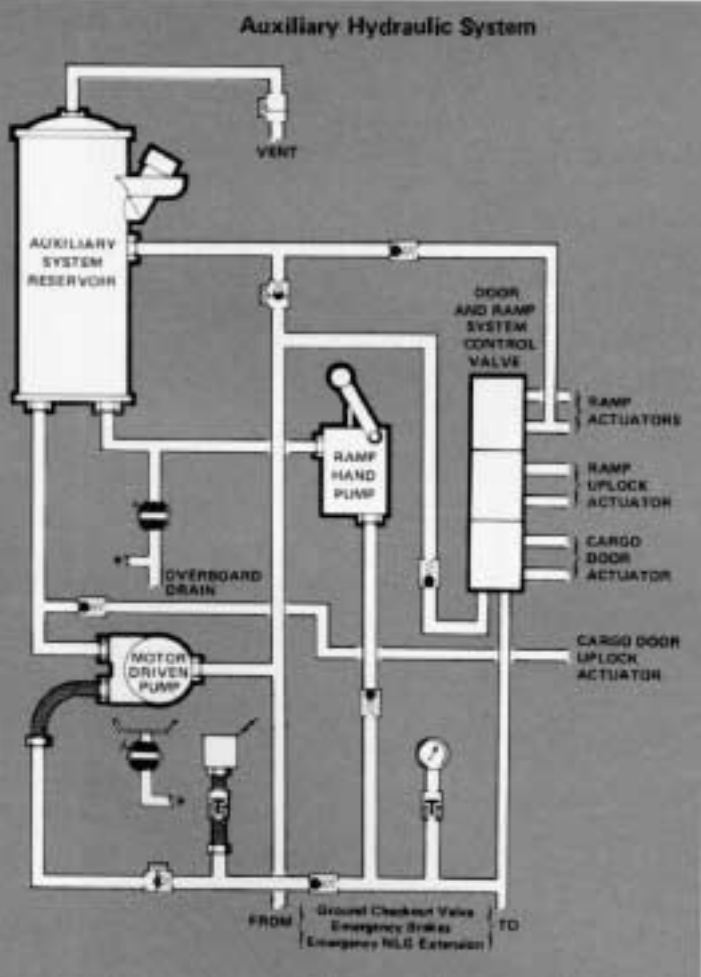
Auxiliary Hydraulic System

VENT

AUXILIARY SYSTEM RESERVOIR

DOOR AND RAMP SYSTEM CONTROL VALVE

RAMP HAND PUMP

RAMP ACTUATORS

RAMP UPLOCK ACTUATOR

CARGO DOOR ACTUATOR

OVERBOARD DRAIN

CARGO DOOR UPLOCK ACTUATOR

MOTOR DRIVEN PUMP

FROM

Ground Checkout Valve
Emergency Brakes
Emergency NLG Extension

TO